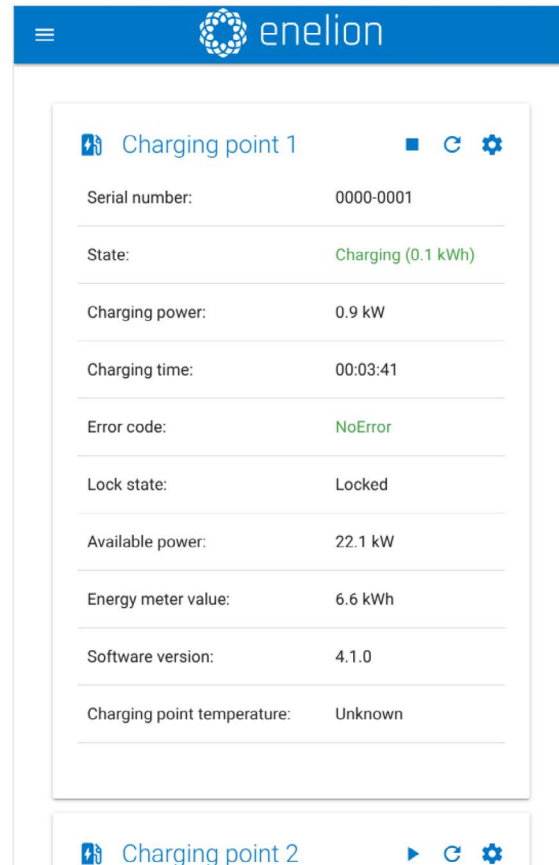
enelion

Charging point 1

| | |
|---|---|
| Serial number: | 0000-0001 |
| State: | Charging (0.1 kWh) |
| Charging power: | 0.9 kW |
| Charging time: | 00:03:41 |
| Error code: | NoError |
| Lock state: | Locked |
| Available power: | 22.1 kW |
| Energy meter value: | 6.6 kWh |
| Software version: | 4.1.0 |
| Charging point temperature: | Unknown |

Charging point 2